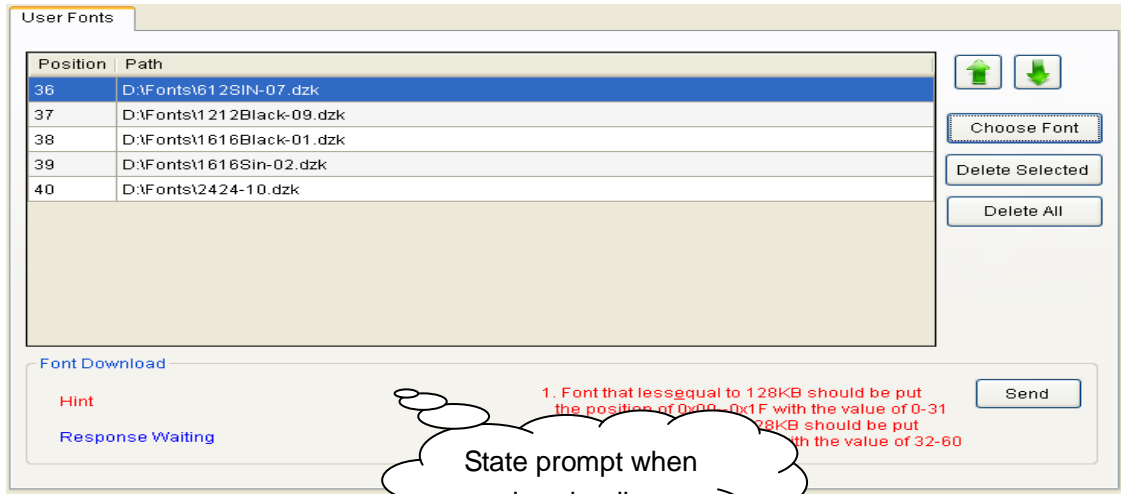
User Fonts

| Position | Path |
|---|---|
| 36 | D:\Fonts\612SIN-07.dzk |
| 37 | D:\Fonts\1212Black-09.dzk |
| 38 | D:\Fonts\1616Black-01.dzk |
| 39 | D:\Fonts\1616Sin-02.dzk |
| 40 | D:\Fonts\2424-10.dzk |

Choose Font

Delete Selected

Delete All

Font Download

Hint

Response Waiting

1. Font that lessequal to 128KB should be put the position of 0x00~0x1F with the value of 0-31 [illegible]28KB should be put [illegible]ith the value of 32-60

Send

State prompt when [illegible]